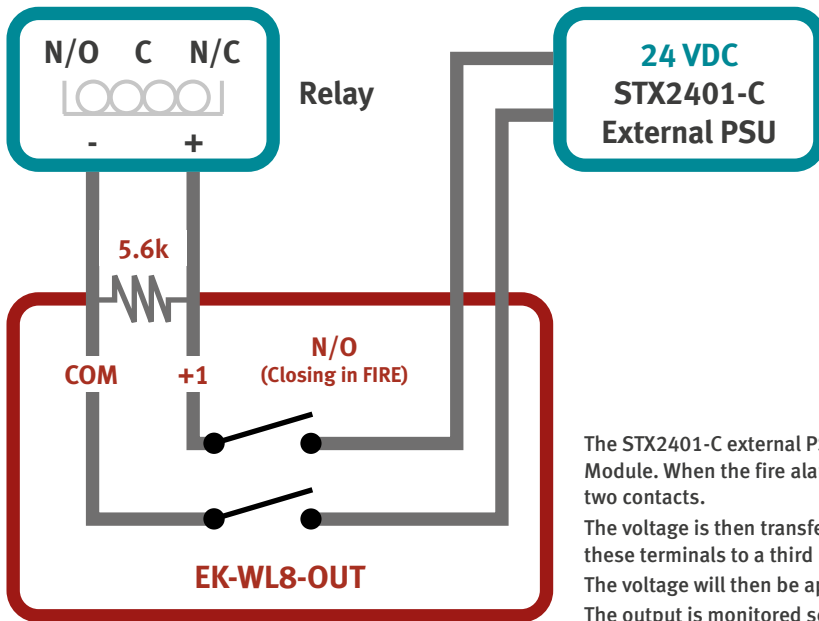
N/O C N/C

Relay

- +

24 VDC
STX2401-C
External PSU

5.6k

N/O
(Closing in FIRE)

COM

+1

EK-WL8-OUT

The STX2401-C external P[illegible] Module. When the fire ala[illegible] two contacts.

The voltage is then transfe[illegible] these terminals to a third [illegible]

The voltage will then be ap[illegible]

The output is monitored s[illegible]